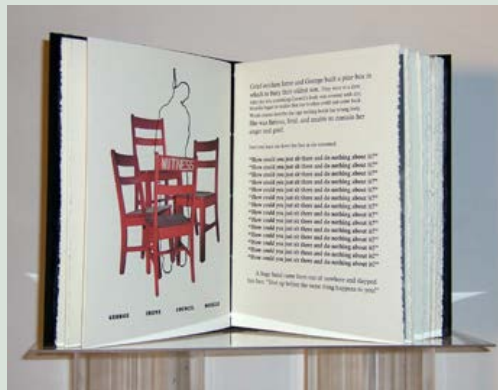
WITNESS

GEORGE IRENE CRESCO NICOLE

Grief stricken Irene and George built a pine box in which to bury their oldest son. They wove in a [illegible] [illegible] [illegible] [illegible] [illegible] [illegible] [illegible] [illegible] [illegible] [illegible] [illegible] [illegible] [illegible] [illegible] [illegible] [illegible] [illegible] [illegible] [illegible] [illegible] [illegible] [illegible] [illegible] She was furious, livid, and unable to contain her anger and grief.

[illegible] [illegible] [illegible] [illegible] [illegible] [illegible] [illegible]

"How could you just sit there and do nothing about it?"
"How could you just sit there and do nothing about it?"
"How could you just sit there and do nothing about it?"
"How could you just sit there and do nothing about it?"
"How could you just sit there and do nothing about it?"
"How could you just sit there and do nothing about it?"
"How could you just sit there and do nothing about it?"
"How could you just sit there and do nothing about it?"
"How could you just sit there and do nothing about it?"
"How could you just sit there and do nothing about it?"
"How could you just sit there and do nothing about it?"
"How could you just sit there and do nothing about it?"
"How could you just sit there and do nothing about it?"
"How could you just sit there and do nothing about it?"

A huge hand came from out of nowhere and slapped her face. "Shut up before the same thing happens to you!"